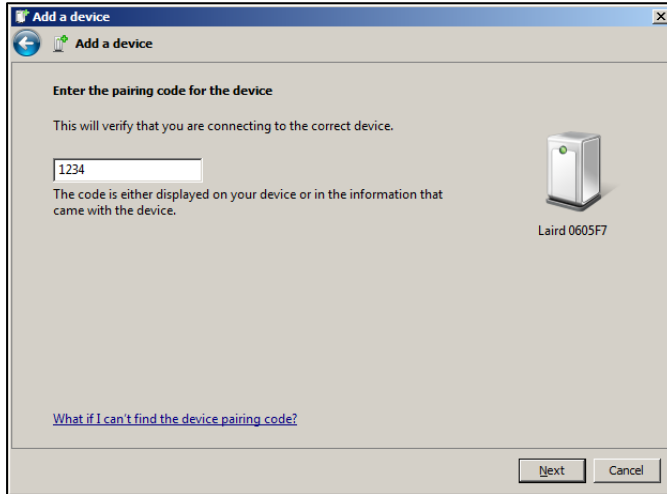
Add a device

Add a device

Enter the pairing code for the device

This will verify that you are connecting to the correct device.

1234

The code is either displayed on your device or in the information that came with the device.

Laird 0605F7

What if I can't find the device pairing code?

Next

Cancel